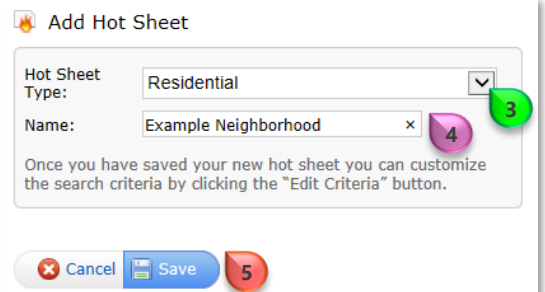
Add Hot Sheet

Hot Sheet Type: Residential

3

Name: Example Neighborhood ×

4

Once you have saved your new hot sheet you can customize the search criteria by clicking the "Edit Criteria" button.

Cancel Save

5